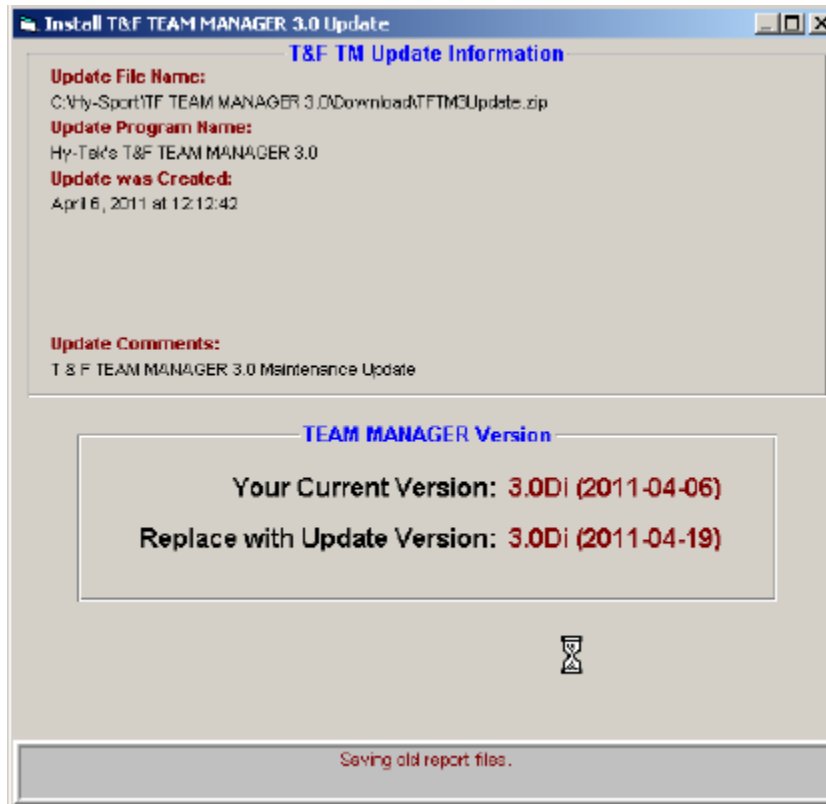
Install T&F TEAM MANAGER 3.0 Update

T&F TM Update Information

Update File Name:
C:\Hy-Sport\TF TEAM MANAGER 3.0\Download\TFTM3Update.zip

Update Program Name:
Hy-Tek's T&F TEAM MANAGER 3.0

Update was Created:
April 6, 2011 at 12:12:42

Update Comments:
T & F TEAM MANAGER 3.0 Maintenance Update

TEAM MANAGER Version

Your Current Version: 3.0Di (2011-04-06)

Replace with Update Version: 3.0Di (2011-04-19)

Saving old report files.